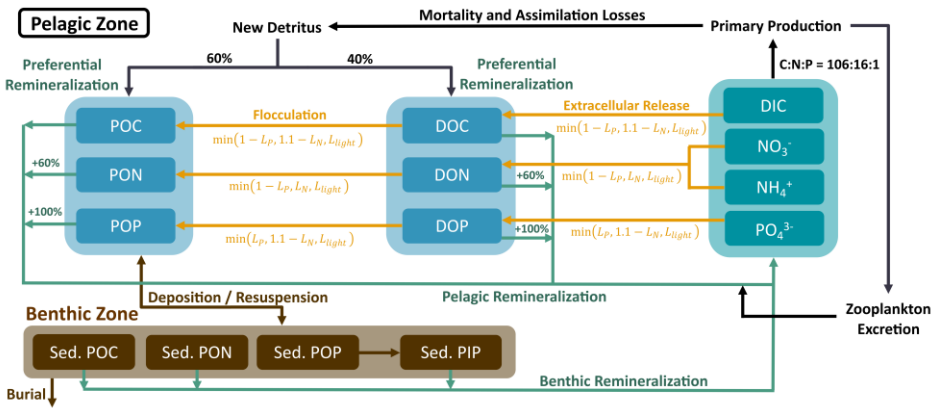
Pelagic Zone

New Detritus

Mortality and Assimilation Losses

Primary Production

60%

40%

C:N:P = 106:16:1

Preferential Remineralization

Preferential Remineralization

POC

Flocculation

DOC

Extracellular Release

DIC

$\min(1 - L_P, 1.1 - L_N, L_{light})$

$\min(1 - L_P, 1.1 - L_N, L_{light})$

$NO_3^-$

+60%

PON

DON

+60%

$\min(1 - L_P, L_N, L_{light})$

$\min(1 - L_P, L_N, L_{light})$

$NH_4^+$

+100%

POP

DOP

+100%

$PO_4^{3-}$

$\min(L_P, 1.1 - L_N, L_{light})$

$\min(L_P, 1.1 - L_N, L_{light})$

Deposition / Resuspension

Pelagic Remineralization

Benthic Zone

Zooplankton Excretion

Sed. POC

Sed. PON

Sed. POP

Sed. PIP

Burial

Benthic Remineralization